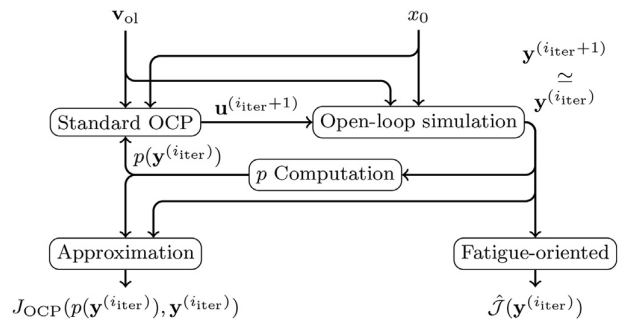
$\mathbf{v}_{\text{ol}}$

$x_0$

$\mathbf{y}^{(i_{\text{iter}}+1)}$
$\simeq$
$\mathbf{y}^{(i_{\text{iter}})}$

Standard OCP

$\mathbf{u}^{(i_{\text{iter}}+1)}$

Open-loop simulation

$p(\mathbf{y}^{(i_{\text{iter}})})$

$p$ Computation

Approximation

Fatigue-oriented

$J_{\text{OCP}}(p(\mathbf{y}^{(i_{\text{iter}})}), \mathbf{y}^{(i_{\text{iter}})})$

$\hat{\mathcal{J}}(\mathbf{y}^{(i_{\text{iter}})})$